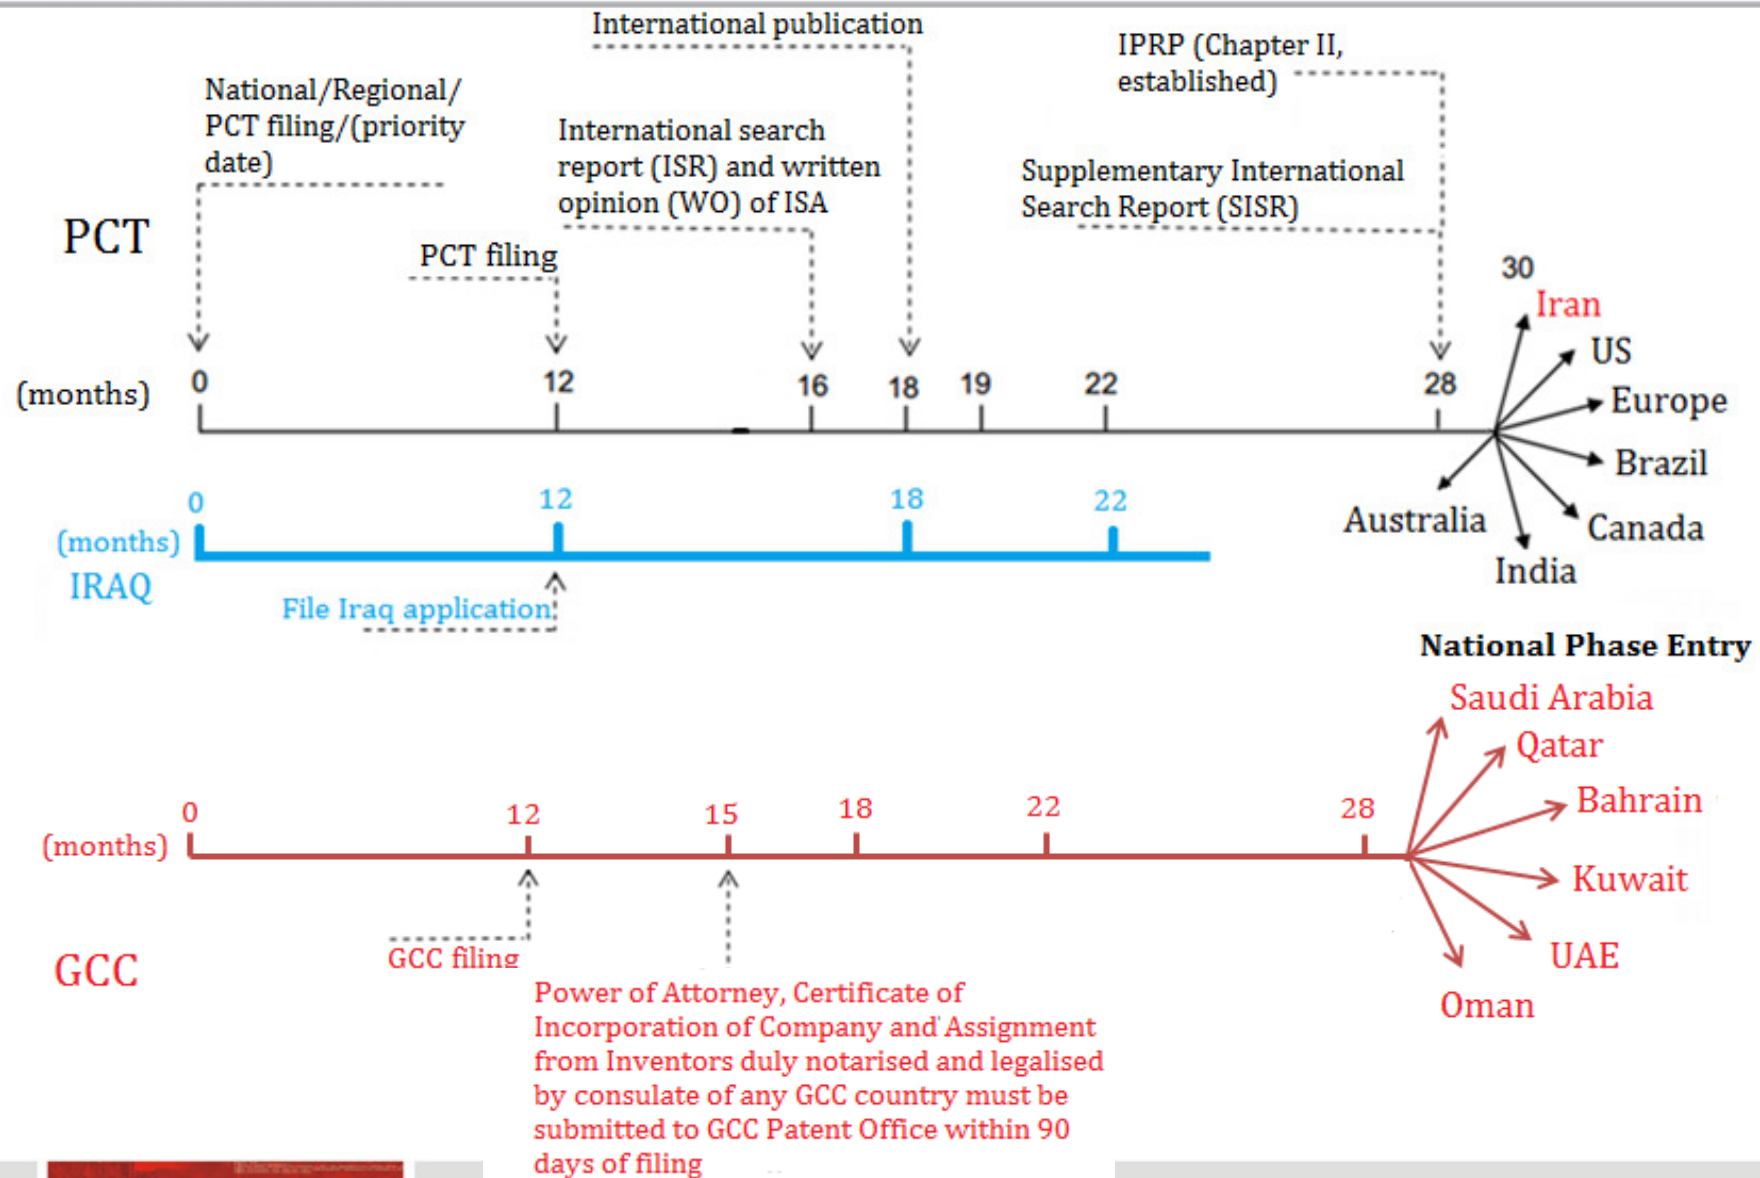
International publication

IPRP (Chapter II, established)

National/Regional/ PCT filing/(priority date)

International search report (ISR) and written opinion (WO) of ISA

Supplementary International Search Report (SISR)

PCT

PCT filing

30

Iran

US

Europe

Brazil

Canada

India

Australia

(months) 0 12 16 18 19 22 28

(months) 0 12 18 22

IRAQ

File Iraq application

National Phase Entry

Saudi Arabia

Qatar

Bahrain

Kuwait

UAE

Oman

(months) 0 12 15 18 22 28

GCC

GCC filing

Power of Attorney, Certificate of Incorporation of Company and Assignment from Inventors duly notarised and legalised by consulate of any GCC country must be submitted to GCC Patent Office within 90 days of filing